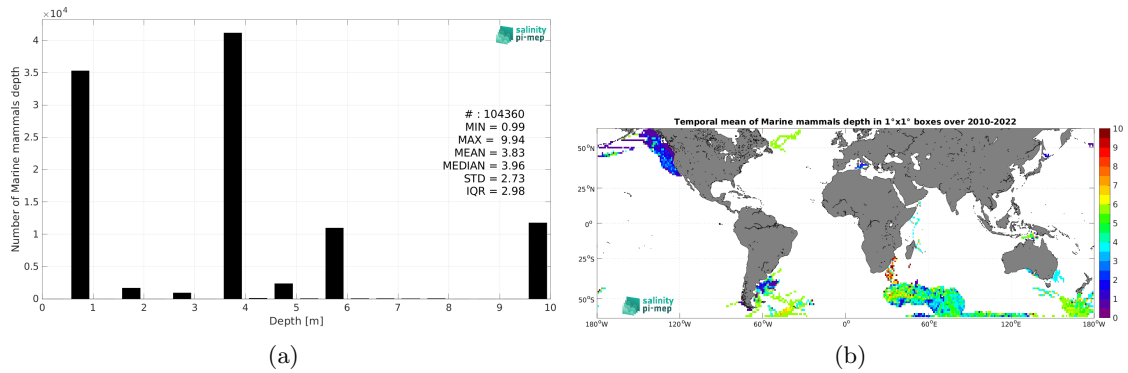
$\times10^4$

4

3.5

3

2.5

2

1.5

1

0.5

0

Number of Marine mammals depth

salinity pi-mep

# : 104360
MIN = 0.99
MAX = 9.94
MEAN = 3.83
MEDIAN = 3.96
STD = 2.73
IQR = 2.98

0 1 2 3 4 5 6 7 8 9 10

Depth [m]

(a)

Temporal mean of Marine mammals depth in 1°x1° boxes over 2010-2022

50°N

25°N

0°

25°S

50°S

salinity pi-mep

180°W 120°W 60°W 0° 60°E 120°E 180°W

10 9 8 7 6 5 4 3 2 1 0

(b)